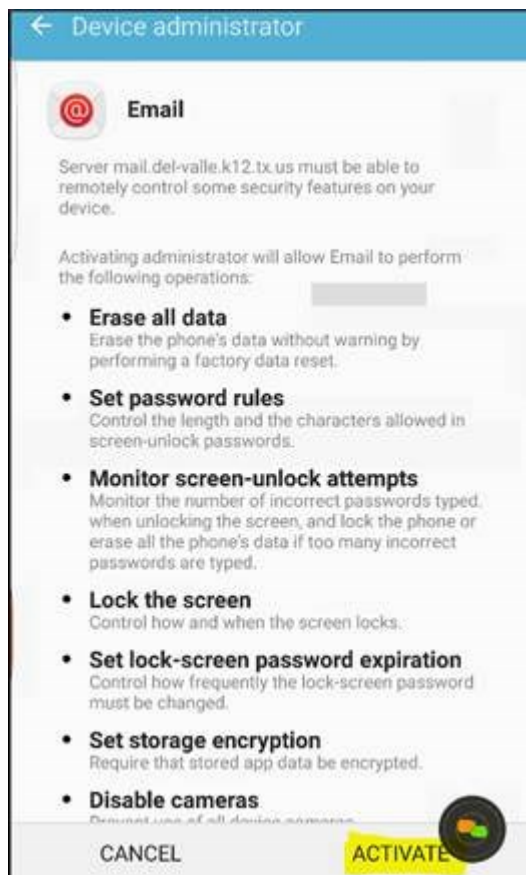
← Device administrator

Email

Server mail.del-valle.k12.tx.us must be able to remotely control some security features on your device.

Activating administrator will allow Email to perform the following operations:

• Erase all data
Erase the phone's data without warning by performing a factory data reset.

• Set password rules
Control the length and the characters allowed in screen-unlock passwords.

• Monitor screen-unlock attempts
Monitor the number of incorrect passwords typed when unlocking the screen, and lock the phone or erase all the phone's data if too many incorrect passwords are typed.

• Lock the screen
Control how and when the screen locks.

• Set lock-screen password expiration
Control how frequently the lock-screen password must be changed.

• Set storage encryption
Require that stored app data be encrypted.

• Disable cameras
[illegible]

CANCEL ACTIVATE